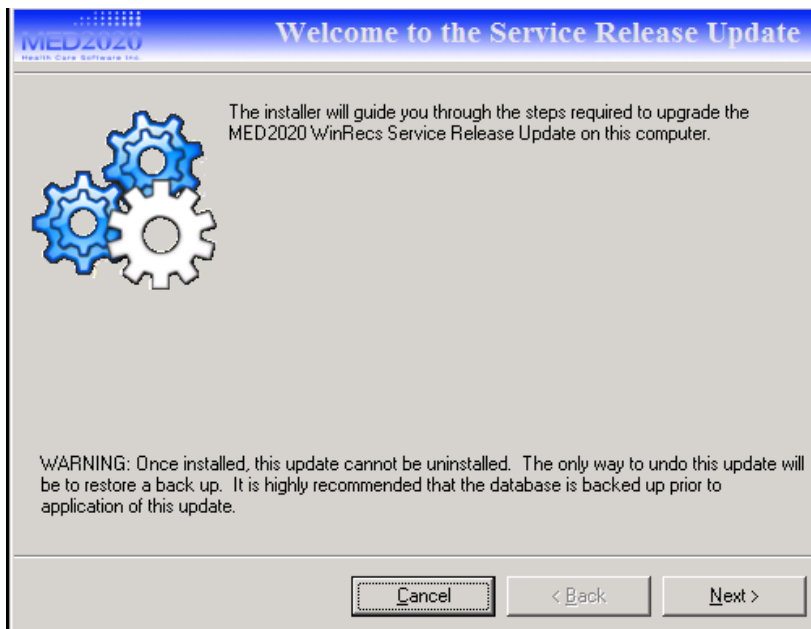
MED2020
Health Care Software Inc.

Welcome to the Service Release Update

The installer will guide you through the steps required to upgrade the MED2020 WinRecs Service Release Update on this computer.

WARNING: Once installed, this update cannot be uninstalled. The only way to undo this update will be to restore a back up. It is highly recommended that the database is backed up prior to application of this update.

Cancel

< Back

Next >